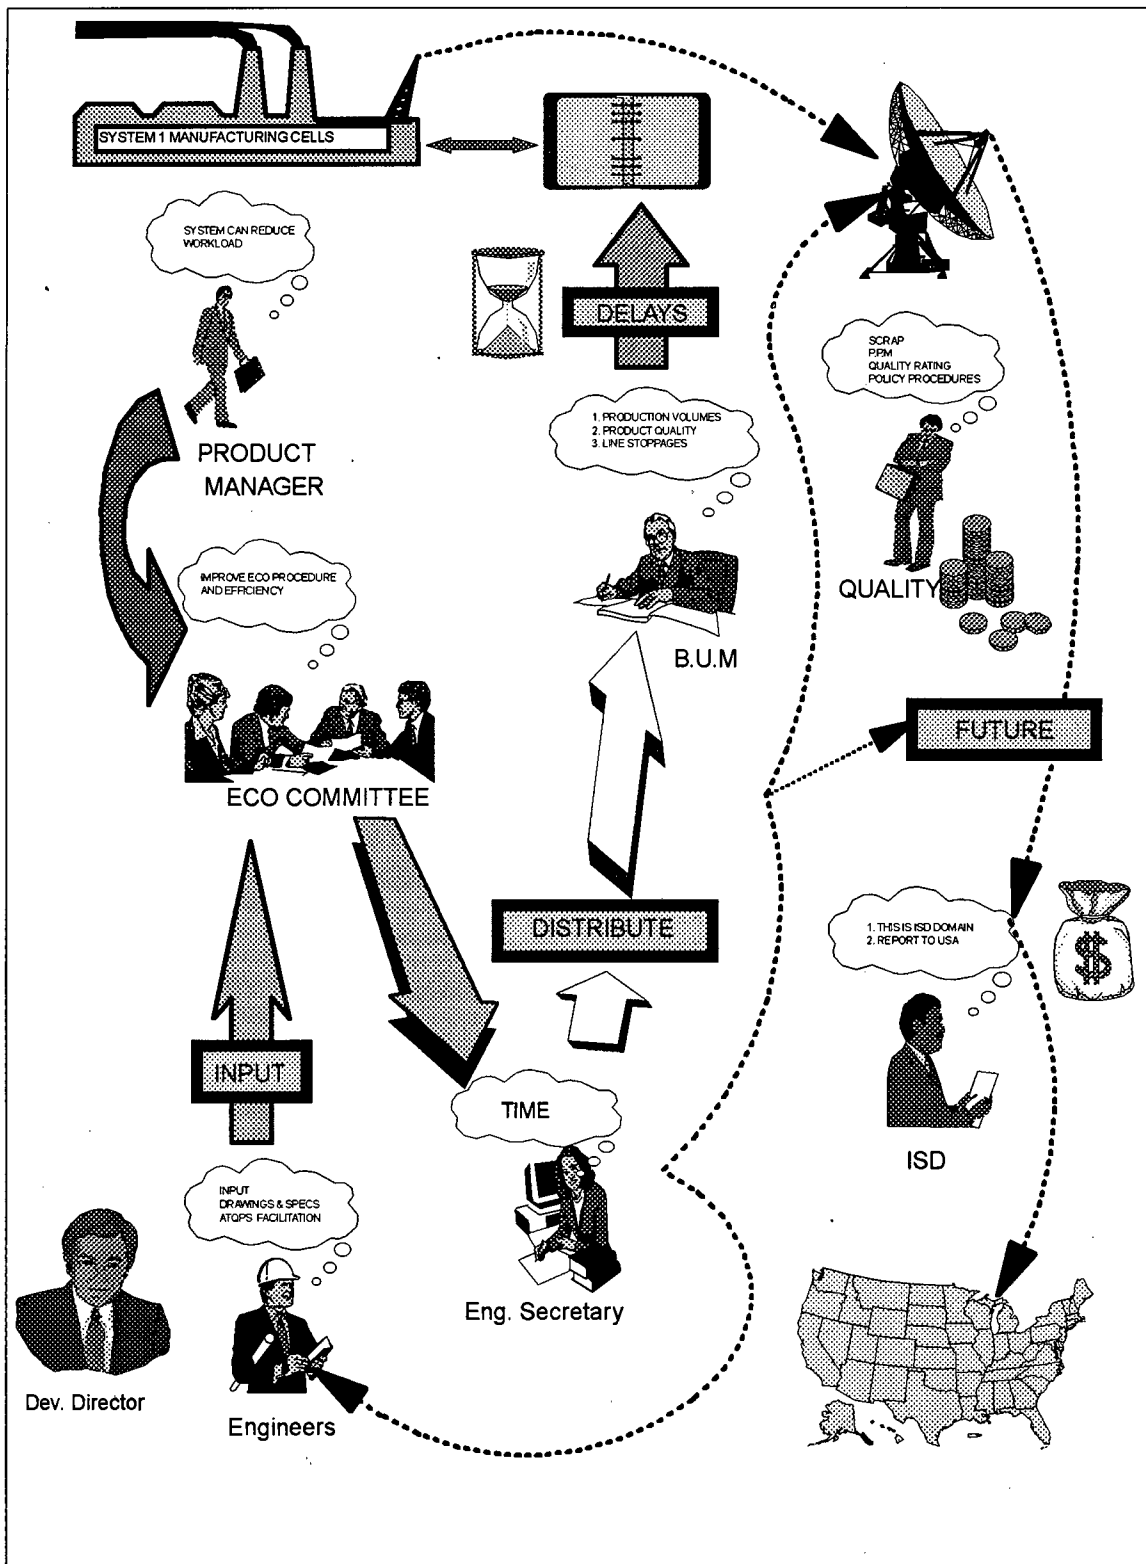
SYSTEM 1 MANUFACTURING CELLS

SYSTEM CAN REDUCE WORKLOAD

DELAYS

SCRAP
P.P.M
QUALITY RATING
POLICY PROCEDURES

1. PRODUCTION VOLUMES
2. PRODUCT QUALITY
3. LINE STOPPAGES

PRODUCT MANAGER

IMPROVE ECO PROCEDURE AND EFFICIENCY

QUALITY

B.U.M

FUTURE

ECO COMMITTEE

DISTRIBUTE

1. THIS IS ISD DOMAIN
2. REPORT TO USA

INPUT

TIME

ISD

INPUT
DRAWINGS & SPECS
ATQPS FACILITATION

Eng. Secretary

Dev. Director

Engineers